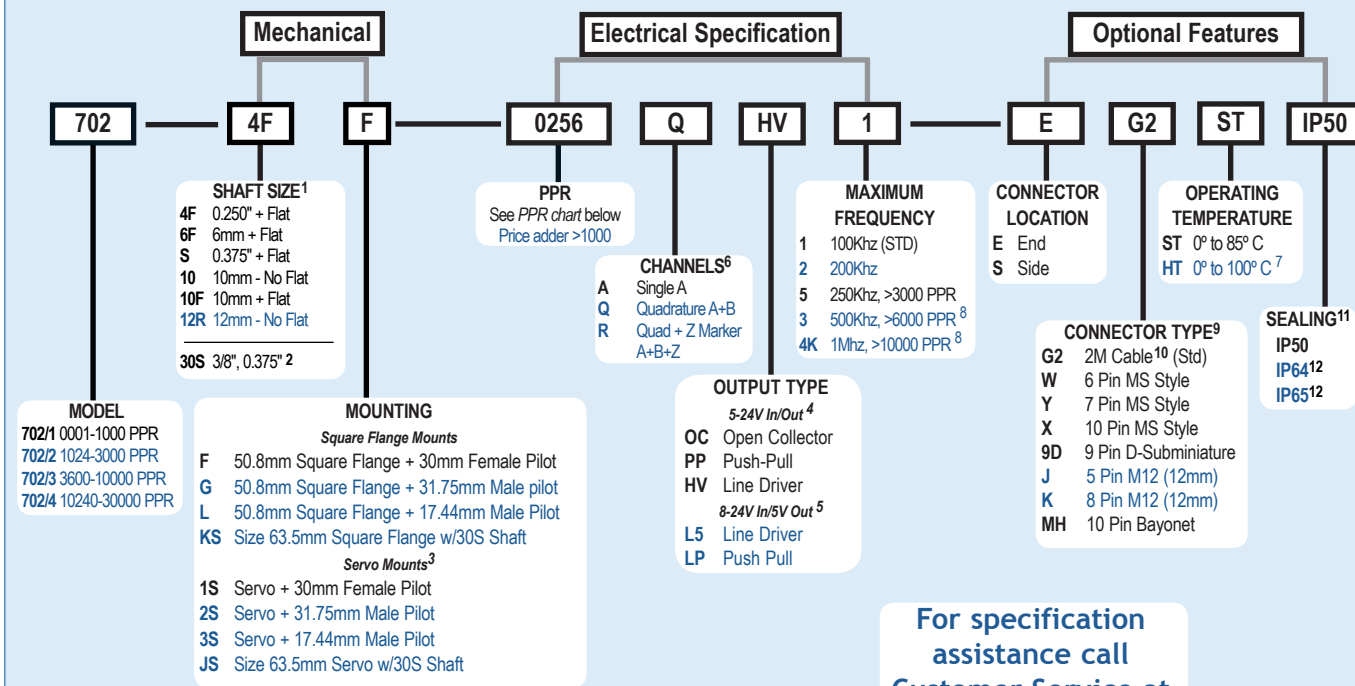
Mechanical

Electrical Specification

Optional Features

702 — 4F F — 0256 Q HV 1 — E G2 ST IP50

SHAFT SIZE$^1$
4F 0.250" + Flat
6F 6mm + Flat
S 0.375" + Flat
10 10mm - No Flat
10F 10mm + Flat
12R 12mm - No Flat
30S 3/8", 0.375" $^2$

PPR
See PPR chart below
Price adder >1000

CHANNELS$^6$
A Single A
Q Quadrature A+B
R Quad + Z Marker A+B+Z

MAXIMUM FREQUENCY
1 100Khz (STD)
2 200Khz
5 250Khz, >3000 PPR
3 500Khz, >6000 PPR $^8$
4K 1Mhz, >10000 PPR $^8$

CONNECTOR LOCATION
E End
S Side

OPERATING TEMPERATURE
ST 0º to 85º C
HT 0º to 100º C $^7$

MODEL
702/1 0001-1000 PPR
702/2 1024-3000 PPR
702/3 3600-10000 PPR
702/4 10240-30000 PPR

MOUNTING
Square Flange Mounts
F 50.8mm Square Flange + 30mm Female Pilot
G 50.8mm Square Flange + 31.75mm Male pilot
L 50.8mm Square Flange + 17.44mm Male Pilot
KS Size 63.5mm Square Flange w/30S Shaft
Servo Mounts$^3$
1S Servo + 30mm Female Pilot
2S Servo + 31.75mm Male Pilot
3S Servo + 17.44mm Male Pilot
JS Size 63.5mm Servo w/30S Shaft

OUTPUT TYPE
5-24V In/Out $^4$
OC Open Collector
PP Push-Pull
HV Line Driver
8-24V In/5V Out $^5$
L5 Line Driver
LP Push Pull

CONNECTOR TYPE$^9$
G2 2M Cable$^{10}$ (Std)
W 6 Pin MS Style
Y 7 Pin MS Style
X 10 Pin MS Style
9D 9 Pin D-Subminiature
J 5 Pin M12 (12mm)
K 8 Pin M12 (12mm)
MH 10 Pin Bayonet

SEALING$^{11}$
IP50
IP64$^{12}$
IP65$^{12}$

For specification assistance call
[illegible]